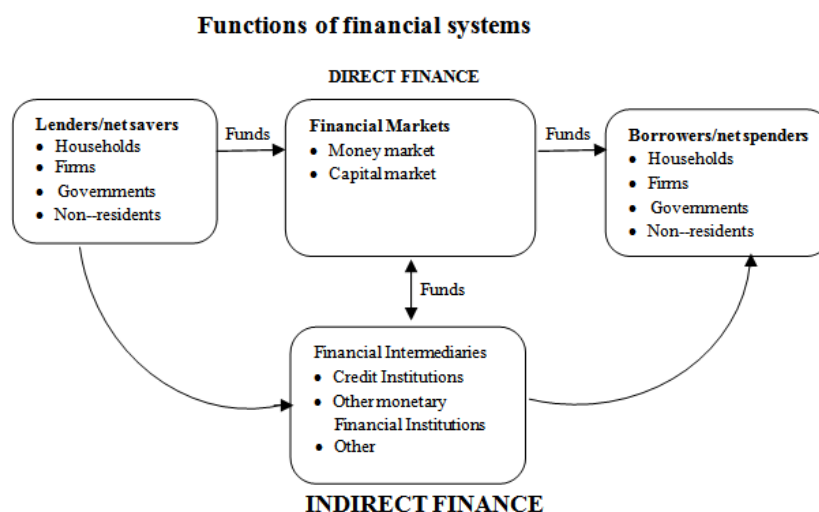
Functions of financial systems

DIRECT FINANCE

Lenders/net savers
- Households
- Firms
- Governments
- Non--residents

Funds

Financial Markets
- Money market
- Capital market

Funds

Borrowers/net spenders
- Households
- Firms
- Governments
- Non--residents

Funds

Financial Intermediaries
- Credit Institutions
- Other monetary Financial Institutions
- Other

INDIRECT FINANCE